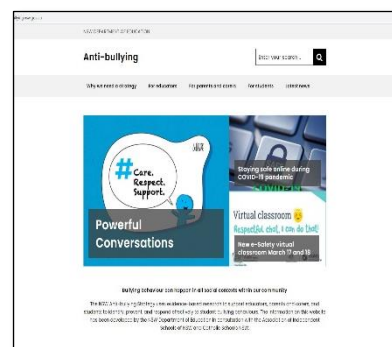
NSW DEPARTMENT OF EDUCATION

Anti-bullying

Enter your search...

Why we need a strategy | For educators | For parents and carers | For students | Latest news

NSW GOVERNMENT

#Care. Respect. Support.

Powerful Conversations

Staying safe online during COVID-19 pandemic

Virtual classroom

Respectful, civil, I can do that!

New e-Safety virtual classroom March 11 and 16

Bullying behaviour can happen in all social contexts within our community

The NSW Anti-bullying Strategy uses evidence-based research to support educators, parents and carers, and students to identify, prevent and respond effectively to student bullying behaviours. The information on this website has been developed by the NSW Department of Education in consultation with the Association of Independent Schools of NSW and Catholic Schools NSW.